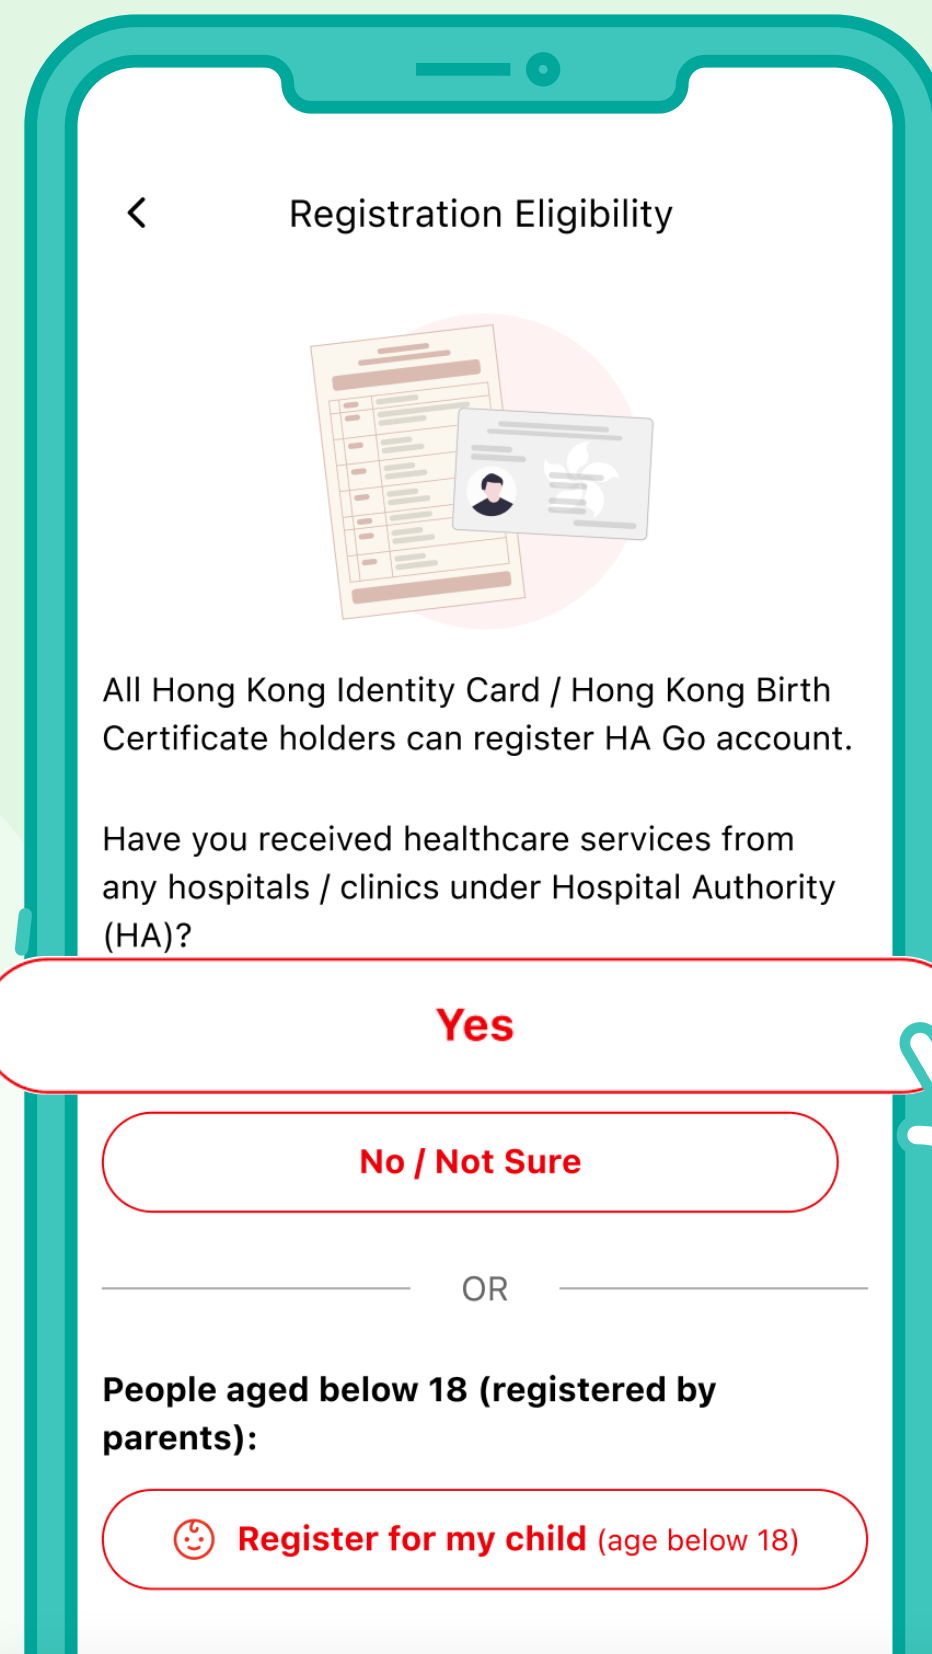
Registration Eligibility

All Hong Kong Identity Card / Hong Kong Birth Certificate holders can register HA Go account.

Have you received healthcare services from any hospitals / clinics under Hospital Authority (HA)?

Yes

No / Not Sure

OR

People aged below 18 (registered by parents):

Register for my child (age below 18)